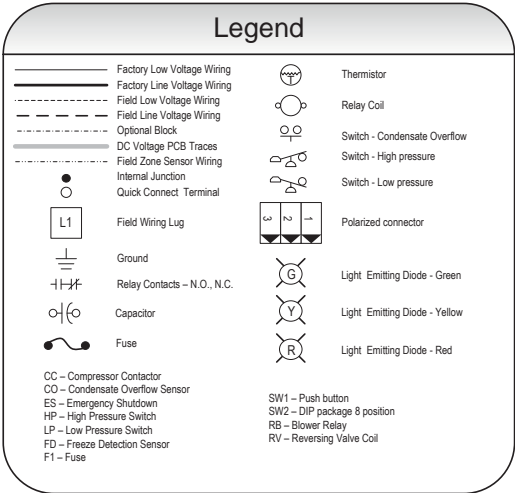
Legend

Factory Low Voltage Wiring
Factory Line Voltage Wiring
Field Low Voltage Wiring
Field Line Voltage Wiring
Optional Block
DC Voltage PCB Traces
Field Zone Sensor Wiring
Internal Junction
Quick Connect Terminal

L1 Field Wiring Lug

Ground

Relay Contacts – N.O., N.C.

Capacitor

Fuse

CC – Compressor Contactor
CO – Condensate Overflow Sensor
ES – Emergency Shutdown
HP – High Pressure Switch
LP – Low Pressure Switch
FD – Freeze Detection Sensor
F1 – Fuse

T Thermistor

Relay Coil

Switch - Condensate Overflow

Switch - High pressure

Switch - Low pressure

3 2 1 Polarized connector

G Light Emitting Diode - Green

Y Light Emitting Diode - Yellow

R Light Emitting Diode - Red

SW1 – Push button
SW2 – DIP package 8 position
RB – Blower Relay
RV – Reversing Valve Coil